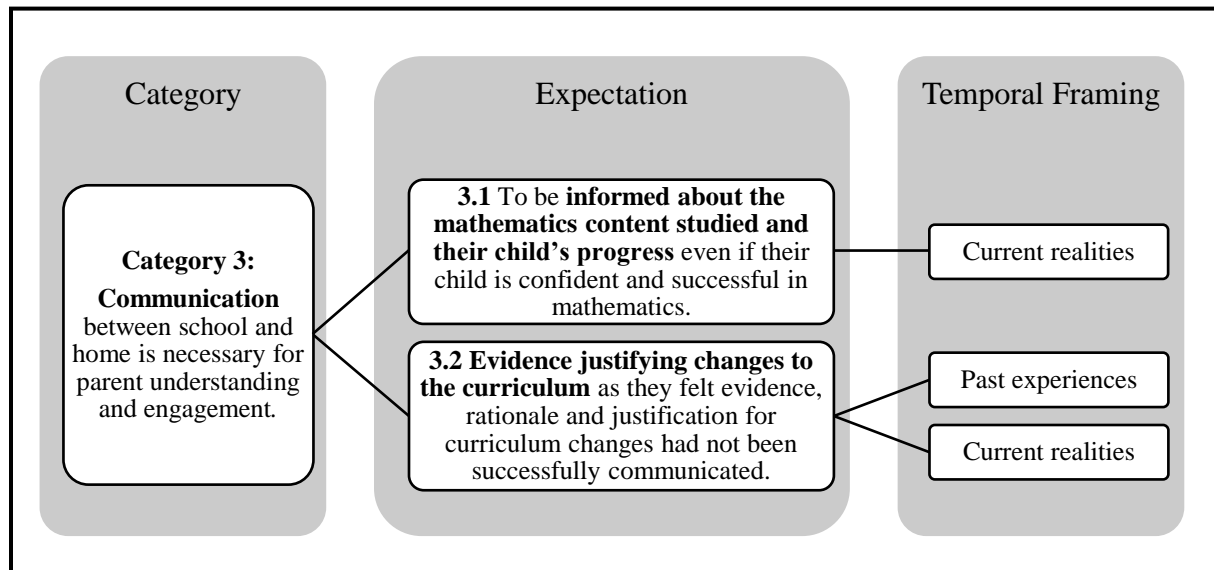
Category

Expectation

Temporal Framing

Category 3: Communication between school and home is necessary for parent understanding and engagement.

3.1 To be informed about the mathematics content studied and their child's progress even if their child is confident and successful in mathematics.

3.2 Evidence justifying changes to the curriculum as they felt evidence, rationale and justification for curriculum changes had not been successfully communicated.

Current realities

Past experiences

Current realities